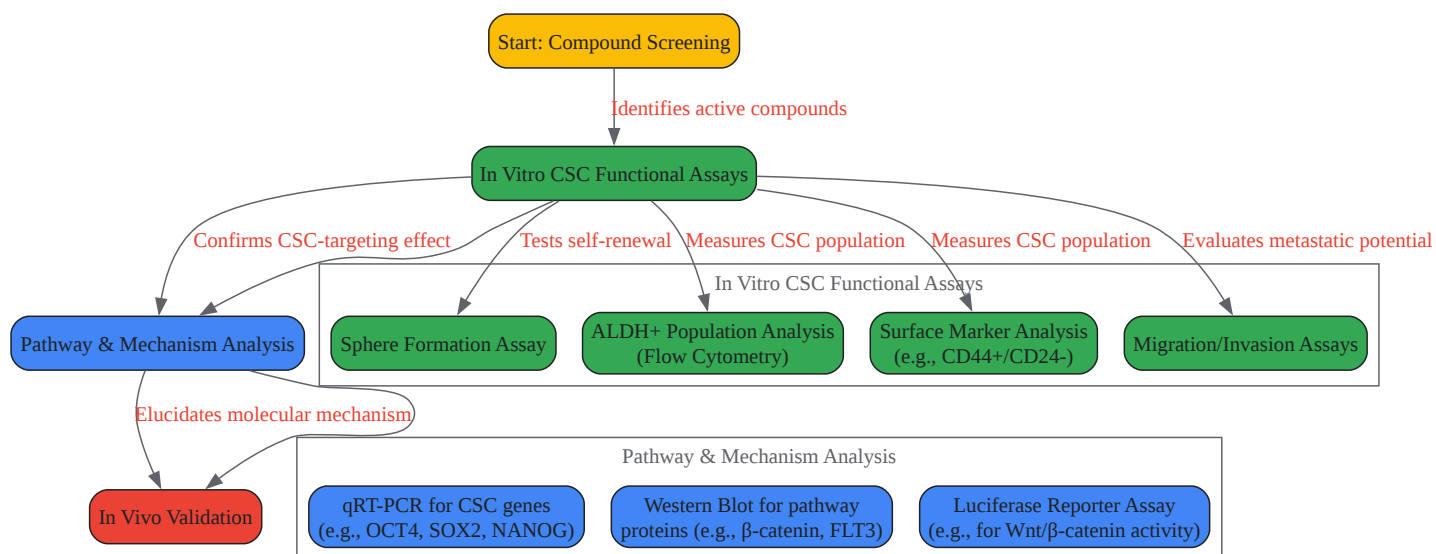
Start: Compound Screening

Identifies active compounds

In Vitro CSC Functional Assays

Confirms CSC-targeting effect

Tests self-renewal

Measures CSC population

Measures CSC population

Evaluates metastatic potential

In Vitro CSC Functional Assays

Pathway & Mechanism Analysis

Sphere Formation Assay

ALDH+ Population Analysis (Flow Cytometry)

Surface Marker Analysis (e.g., CD44+/CD24-)

Migration/Invasion Assays

Elucidates molecular mechanism

Pathway & Mechanism Analysis

In Vivo Validation

qRT-PCR for CSC genes (e.g., OCT4, SOX2, NANOG)

Western Blot for pathway proteins (e.g., β-catenin, FLT3)

Luciferase Reporter Assay (e.g., for Wnt/β-catenin activity)